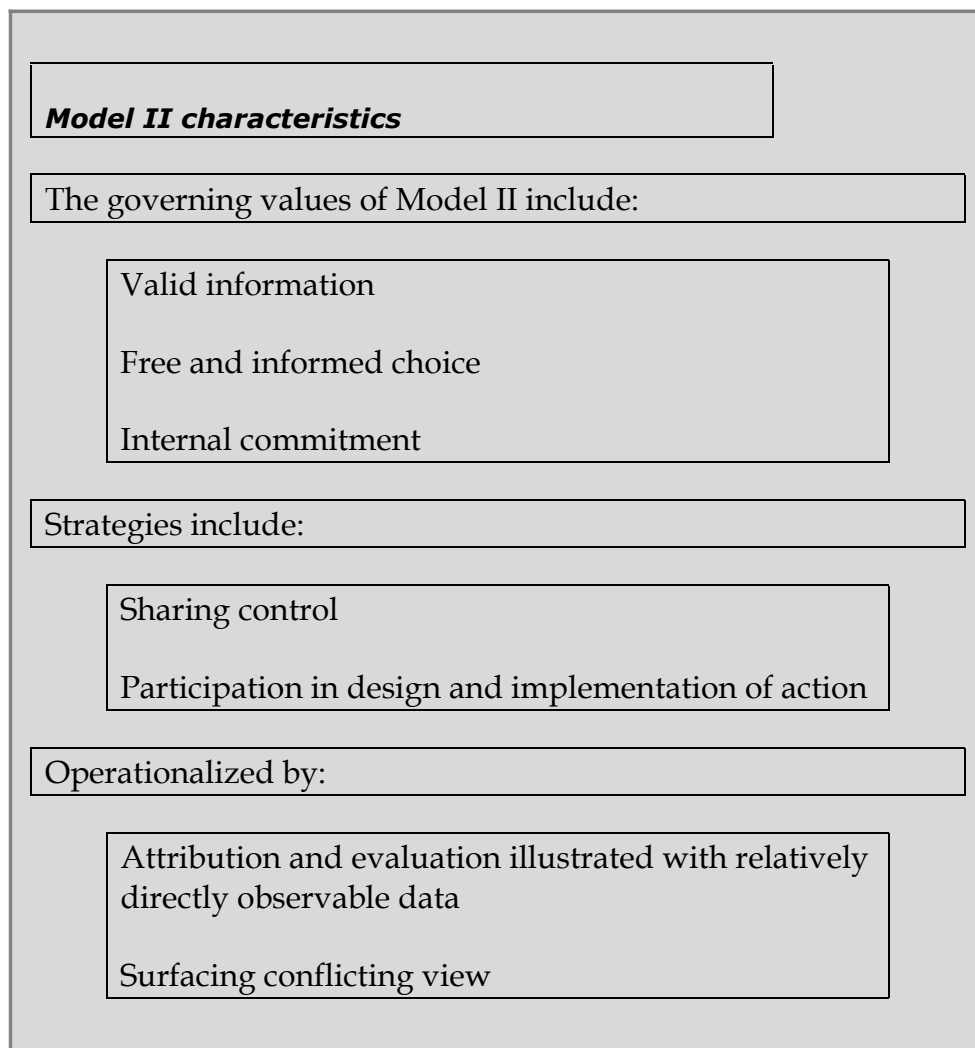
Model II characteristics

The governing values of Model II include:

Valid information

Free and informed choice

Internal commitment

Strategies include:

Sharing control

Participation in design and implementation of action

Operationalized by:

Attribution and evaluation illustrated with relatively directly observable data

Surfacing conflicting view